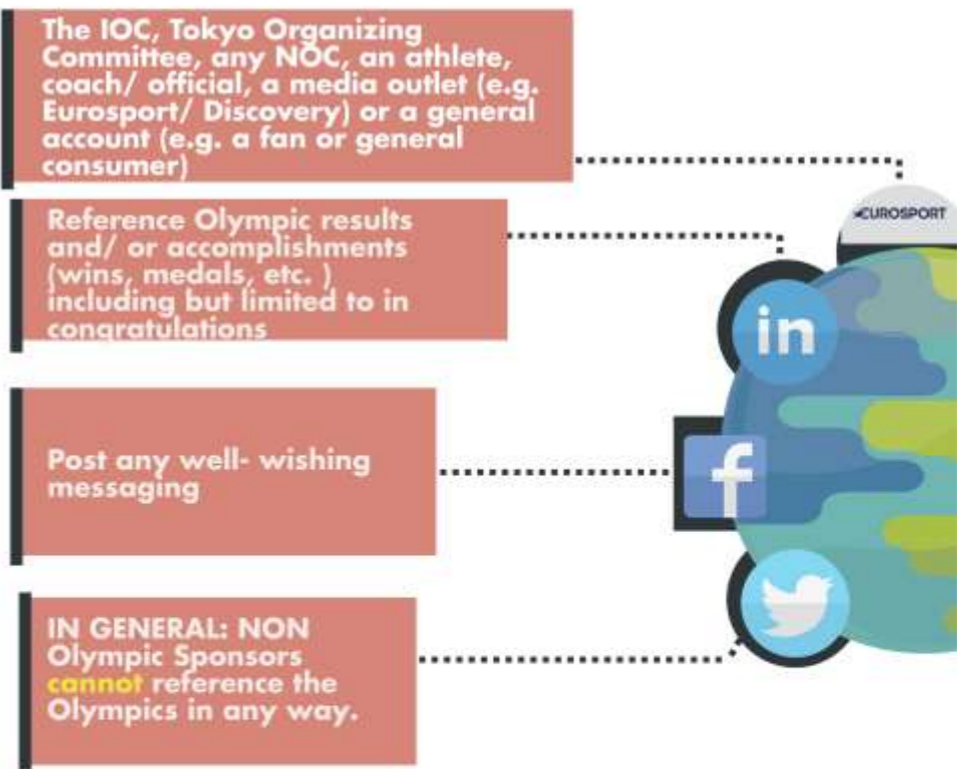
The IOC, Tokyo Organizing Committee, any NOC, an athlete, coach/ official, a media outlet (e.g. Eurosport/ Discovery) or a general account (e.g. a fan or general consumer)

Reference Olympic results and/ or accomplishments (wins, medals, etc. ) including but limited to in congratulations

Post any well- wishing messaging

IN GENERAL: NON Olympic Sponsors cannot reference the Olympics in any way.

EUROSPORT

in

f